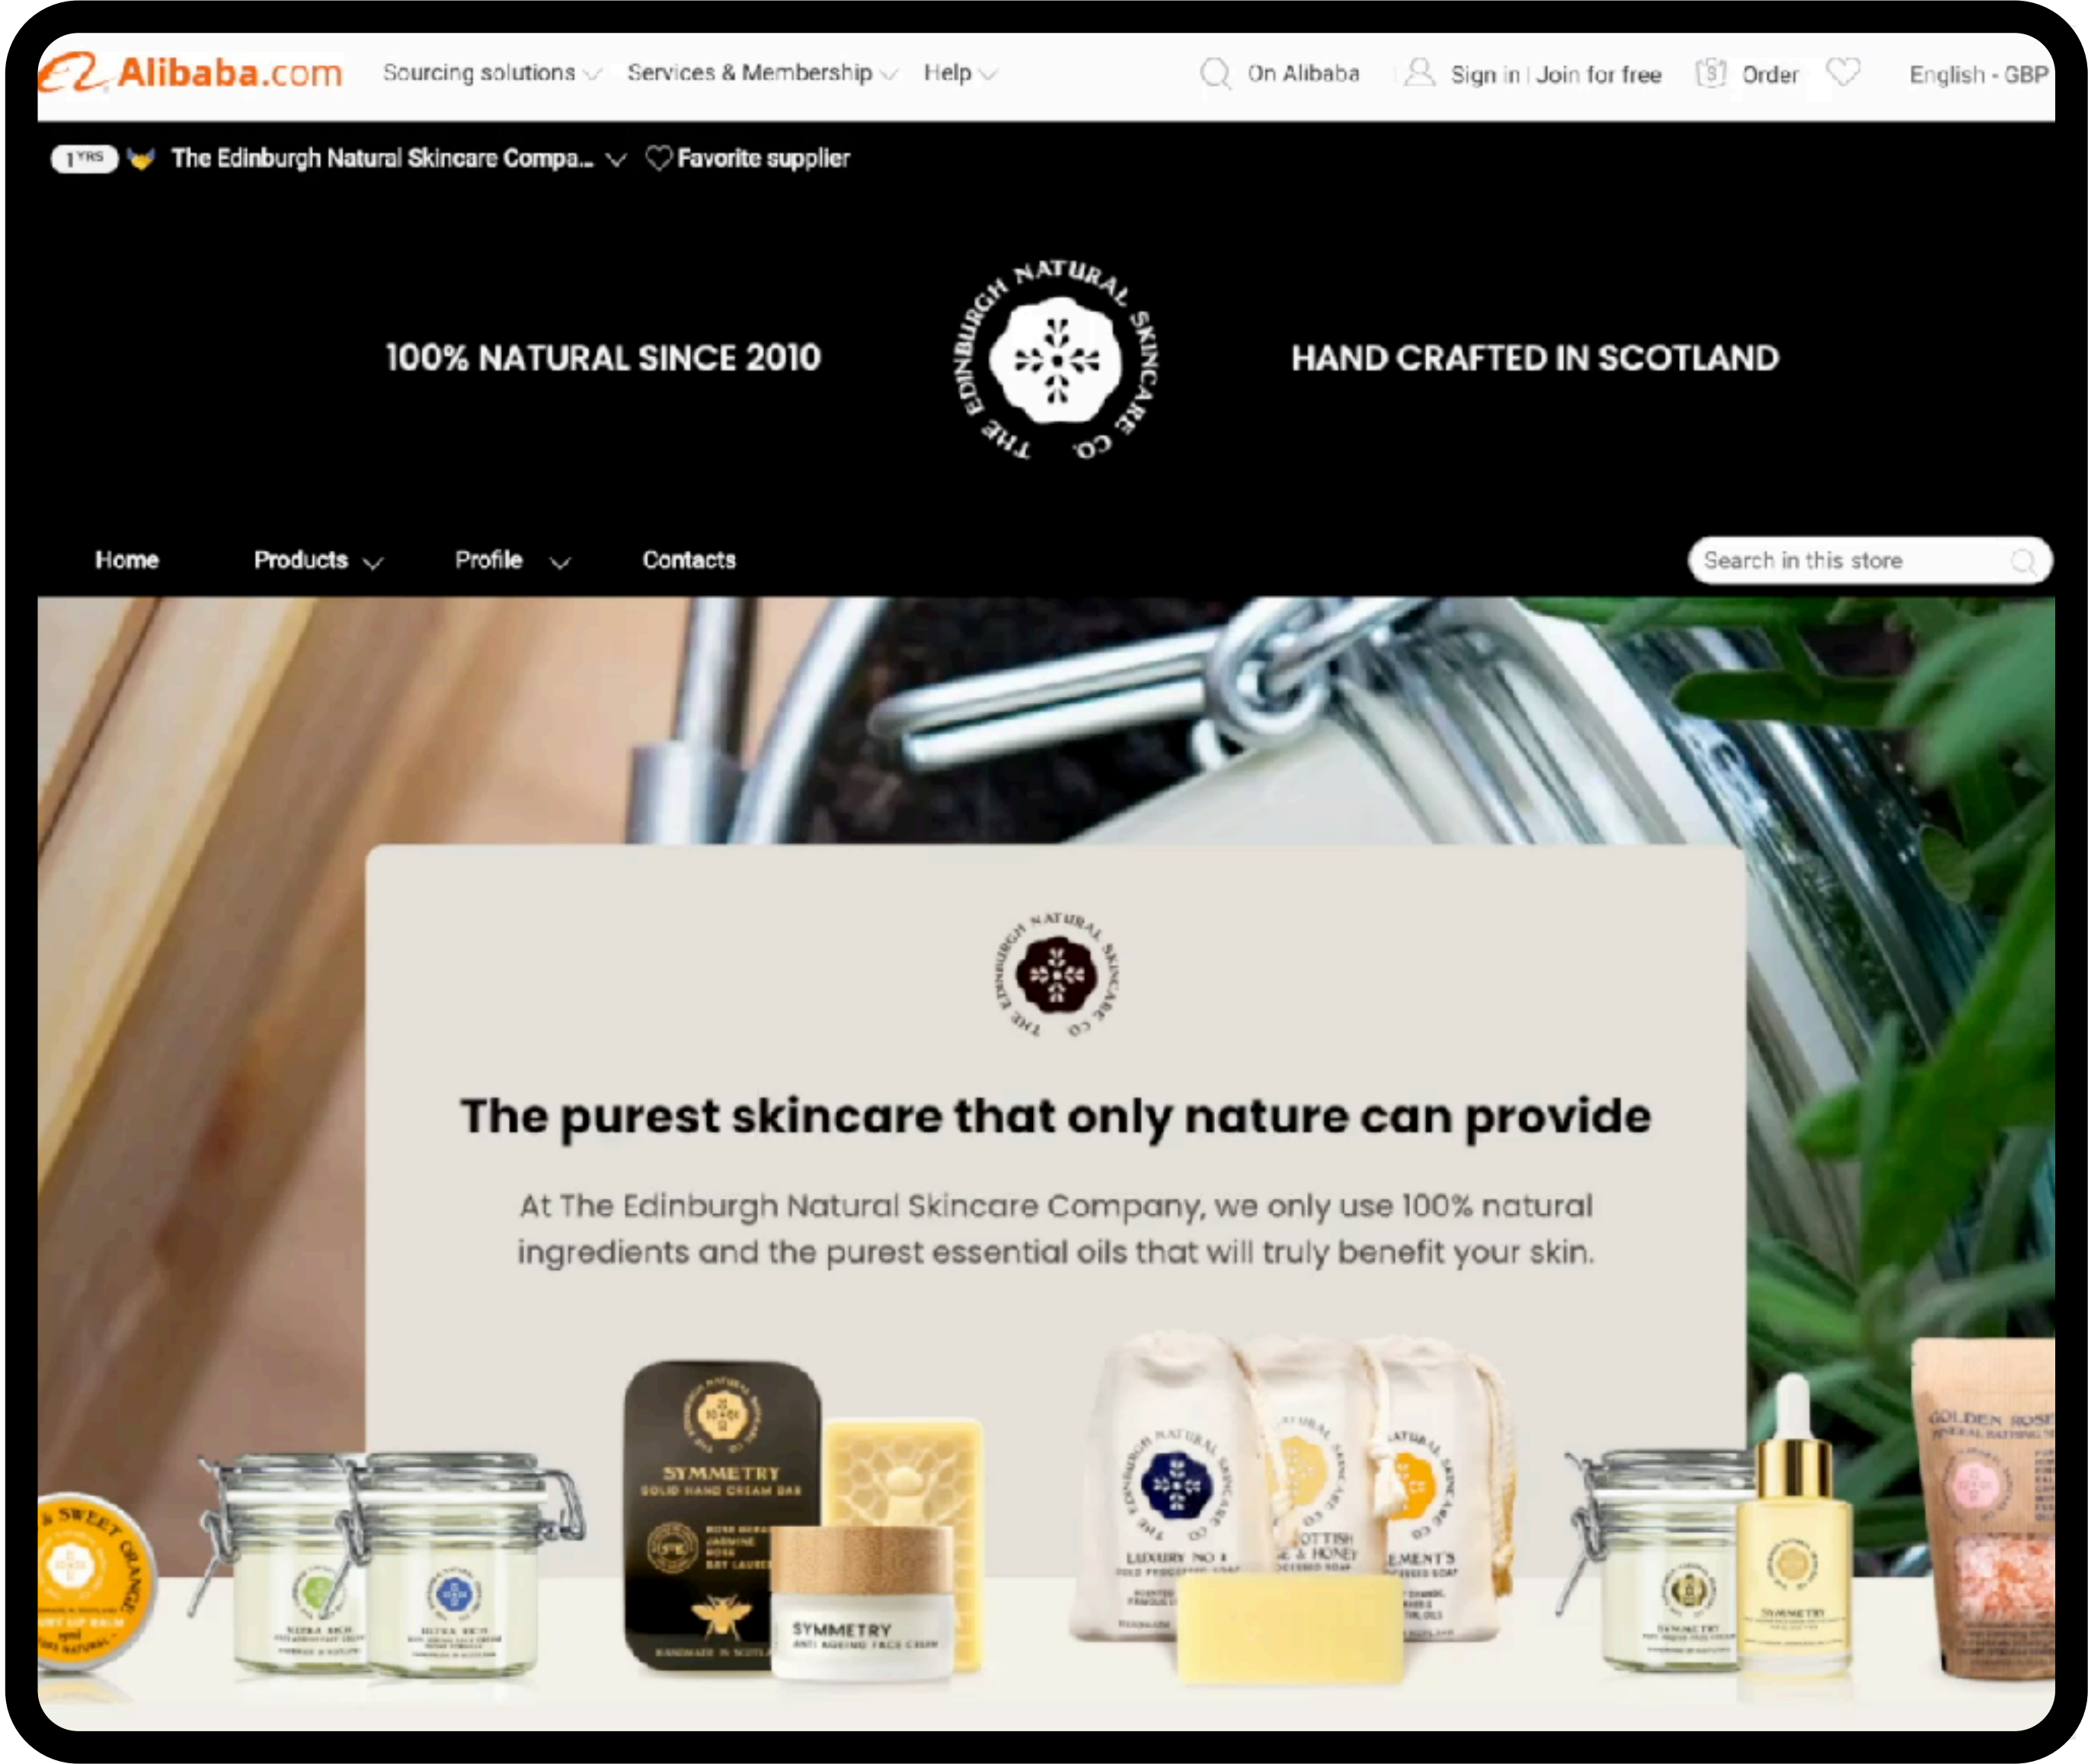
Alibaba.com Sourcing solutions Services & Membership Help On Alibaba Sign in | Join for free Order English - GBP

1 YRS The Edinburgh Natural Skincare Compa... Favorite supplier

100% NATURAL SINCE 2010

THE EDINBURGH NATURAL SKINCARE CO.

HAND CRAFTED IN SCOTLAND

Home Products Profile Contacts Search in this store

THE EDINBURGH NATURAL SKINCARE CO.

The purest skincare that only nature can provide

At The Edinburgh Natural Skincare Company, we only use 100% natural ingredients and the purest essential oils that will truly benefit your skin.

SWEET ORANGE

SYMMETRY SOLID HAND CREAM BAR

SYMMETRY

LUXURY NO 1

GOLDEN ROSE